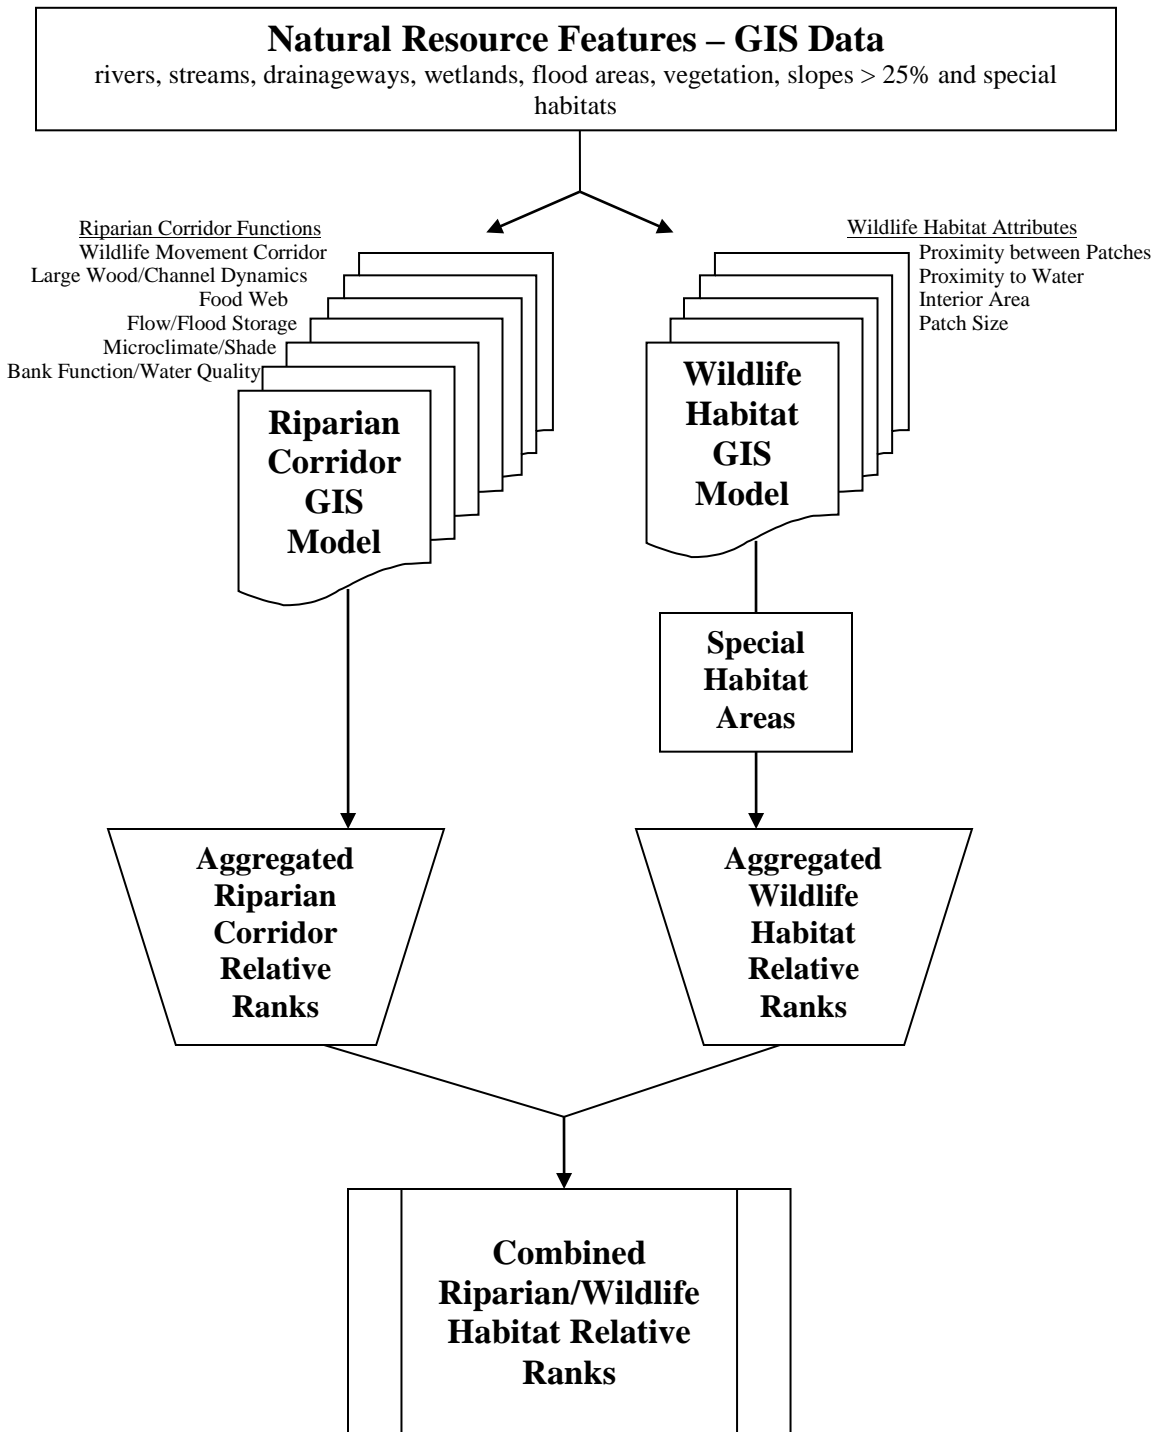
**Natural Resource Features – GIS Data**
rivers, streams, drainageways, wetlands, flood areas, vegetation, slopes > 25% and special habitats

Riparian Corridor Functions
Wildlife Movement Corridor
Large Wood/Channel Dynamics
Food Web
Flow/Flood Storage
Microclimate/Shade
Bank Function/Water Quality

**Riparian Corridor GIS Model**

Wildlife Habitat Attributes
Proximity between Patches
Proximity to Water
Interior Area
Patch Size

**Wildlife Habitat GIS Model**

**Special Habitat Areas**

**Aggregated Riparian Corridor Relative Ranks**

**Aggregated Wildlife Habitat Relative Ranks**

**Combined Riparian/Wildlife Habitat Relative Ranks**